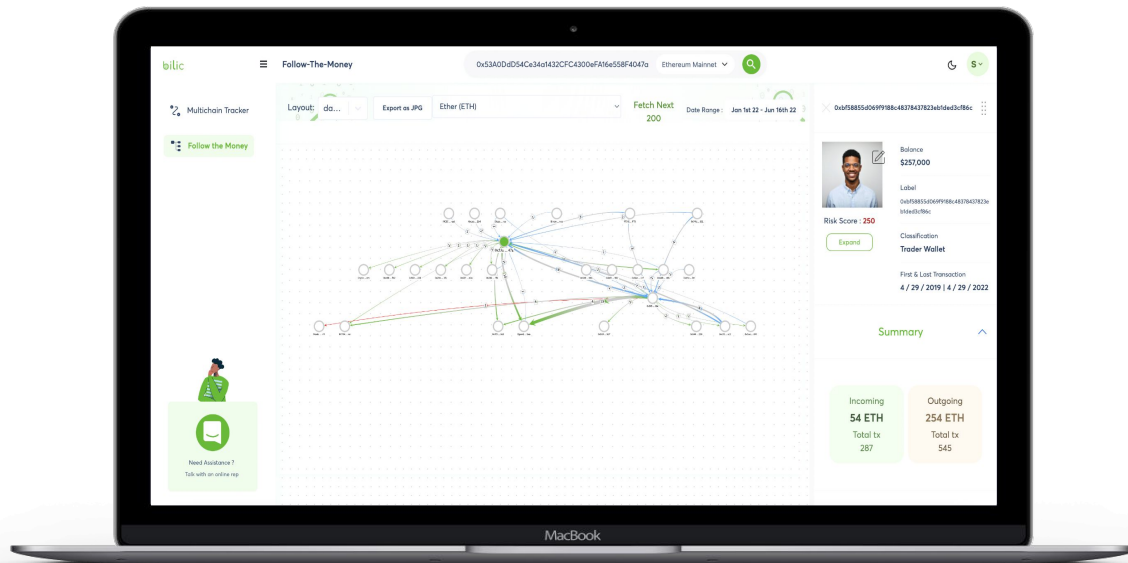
bilic

Follow-The-Money

0x53A0DdD54Ce34a1432CFC4300eFA16e558F4047a

Ethereum Mainnet

S

Multichain Tracker

Follow the Money

Layout: da...

Export as JPG

Ether (ETH)

Fetch Next 200

Date Range : Jan 1st 22 - Jun 16th 22

0xbf58855d069f9188c48378437823eb1ded3cf86c

Balance
$257,000

Label
0xbf58855d069f9188c48378437823eb1ded3cf86c

Risk Score : 250

Expand

Classification
Trader Wallet

First & Last Transaction
4 / 29 / 2019 | 4 / 29 / 2022

Summary

Incoming
54 ETH
Total tx
287

Outgoing
254 ETH
Total tx
545

Need Assistance ?
Talk with an online rep

MacBook